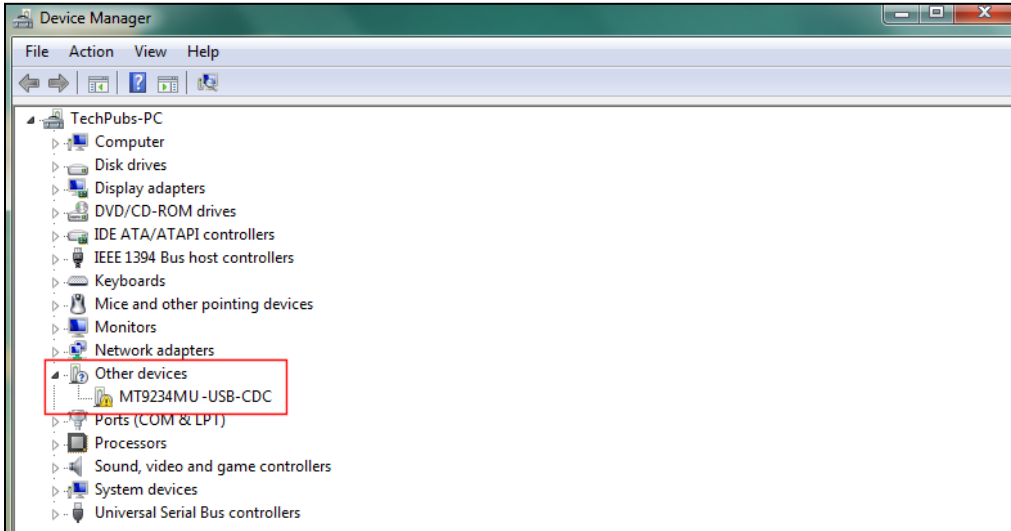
Device Manager

File Action View Help

TechPubs-PC
Computer
Disk drives
Display adapters
DVD/CD-ROM drives
IDE ATA/ATAPI controllers
IEEE 1394 Bus host controllers
Keyboards
Mice and other pointing devices
Monitors
Network adapters
Other devices
MT9234MU -USB-CDC
Ports (COM & LPT)
Processors
Sound, video and game controllers
System devices
Universal Serial Bus controllers